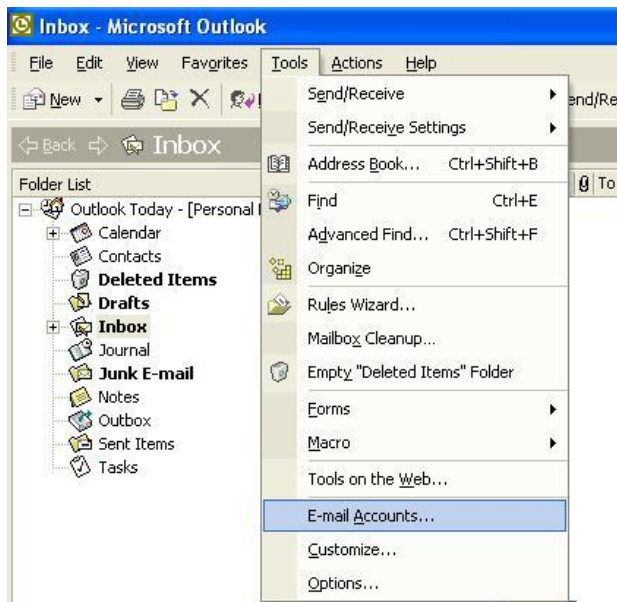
Inbox - Microsoft Outlook

File Edit View Favorites Tools Actions Help

New

end/Re

Back Inbox

Folder List

To

Outlook Today - [Personal

Calendar
Contacts
Deleted Items
Drafts
Inbox
Journal
Junk E-mail
Notes
Outbox
Sent Items
Tasks

Send/Receive
Send/Receive Settings
Address Book... Ctrl+Shift+B
Find Ctrl+E
Advanced Find... Ctrl+Shift+F
Organize
Rules Wizard...
Mailbox Cleanup...
Empty "Deleted Items" Folder
Forms
Macro
Tools on the Web...
E-mail Accounts...
Customize...
Options...